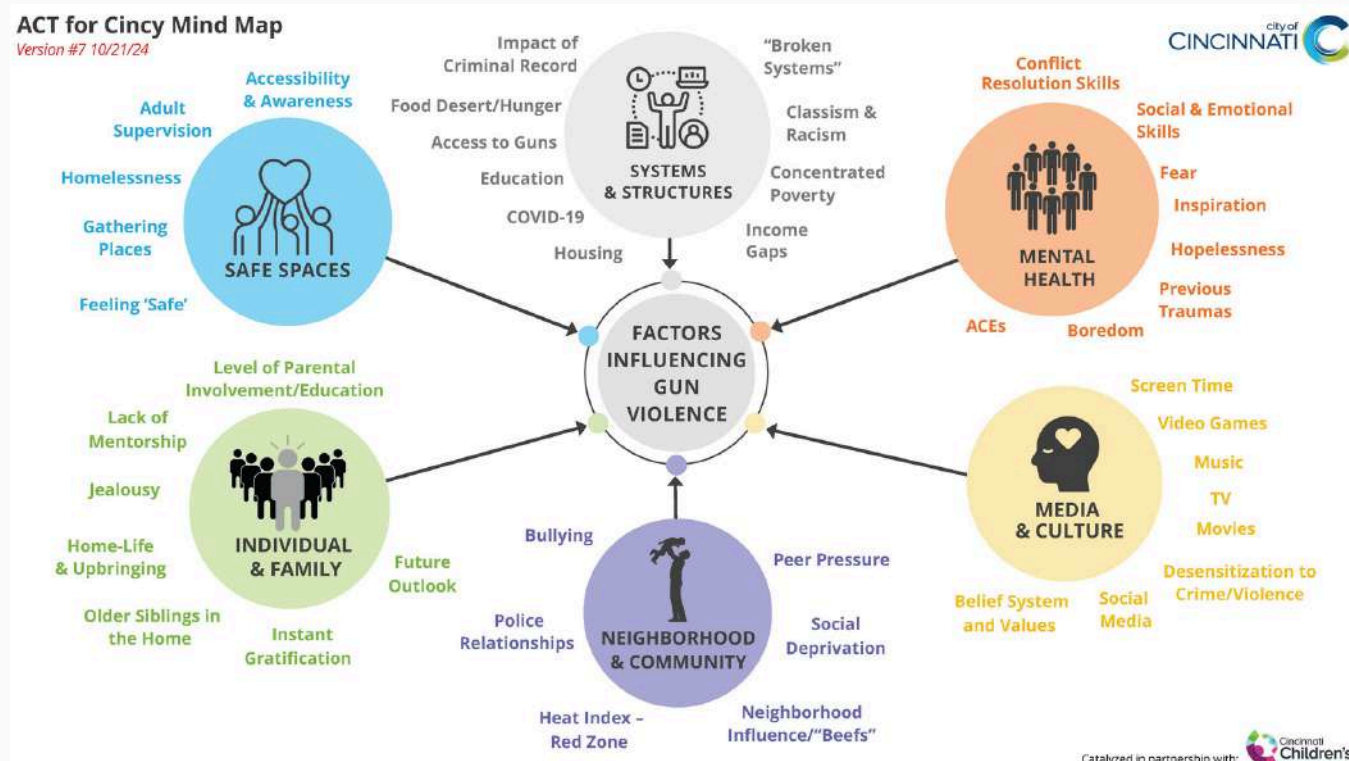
ACT for Cincy Mind Map
Version #7 10/21/24

city of CINCINNATI

SAFE SPACES
Accessibility & Awareness
Adult Supervision
Homelessness
Gathering Places
Feeling 'Safe'

SYSTEMS & STRUCTURES
Impact of Criminal Record
Food Desert/Hunger
Access to Guns
Education
COVID-19
Housing
"Broken Systems"
Classism & Racism
Concentrated Poverty
Income Gaps

MENTAL HEALTH
Conflict Resolution Skills
Social & Emotional Skills
Fear
Inspiration
Hopelessness
Previous Traumas
ACEs
Boredom

FACTORS INFLUENCING GUN VIOLENCE

INDIVIDUAL & FAMILY
Level of Parental Involvement/Education
Lack of Mentorship
Jealousy
Home-Life & Upbringing
Older Siblings in the Home
Instant Gratification
Future Outlook

NEIGHBORHOOD & COMMUNITY
Bullying
Police Relationships
Heat Index – Red Zone
Peer Pressure
Social Deprivation
Neighborhood Influence/"Beefs"

MEDIA & CULTURE
Screen Time
Video Games
Music
TV
Movies
Desensitization to Crime/Violence
Belief System and Values
Social Media

Catalyzed in partnership with: Cincinnati Children's